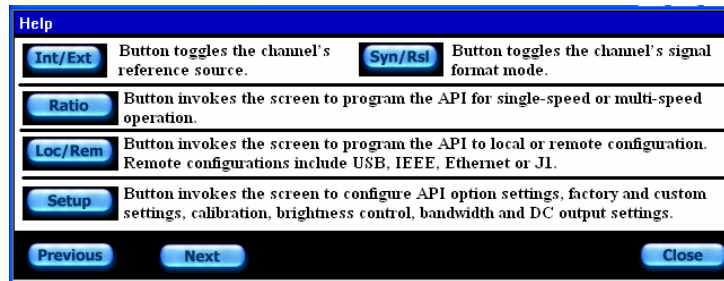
Help

Int/Ext Button toggles the channel's reference source.

Syn/Rsl Button toggles the channel's signal format mode.

Ratio Button invokes the screen to program the API for single-speed or multi-speed operation.

Loc/Rem Button invokes the screen to program the API to local or remote configuration. Remote configurations include USB, IEEE, Ethernet or J1.

Setup Button invokes the screen to configure API option settings, factory and custom settings, calibration, brightness control, bandwidth and DC output settings.

Previous Next Close